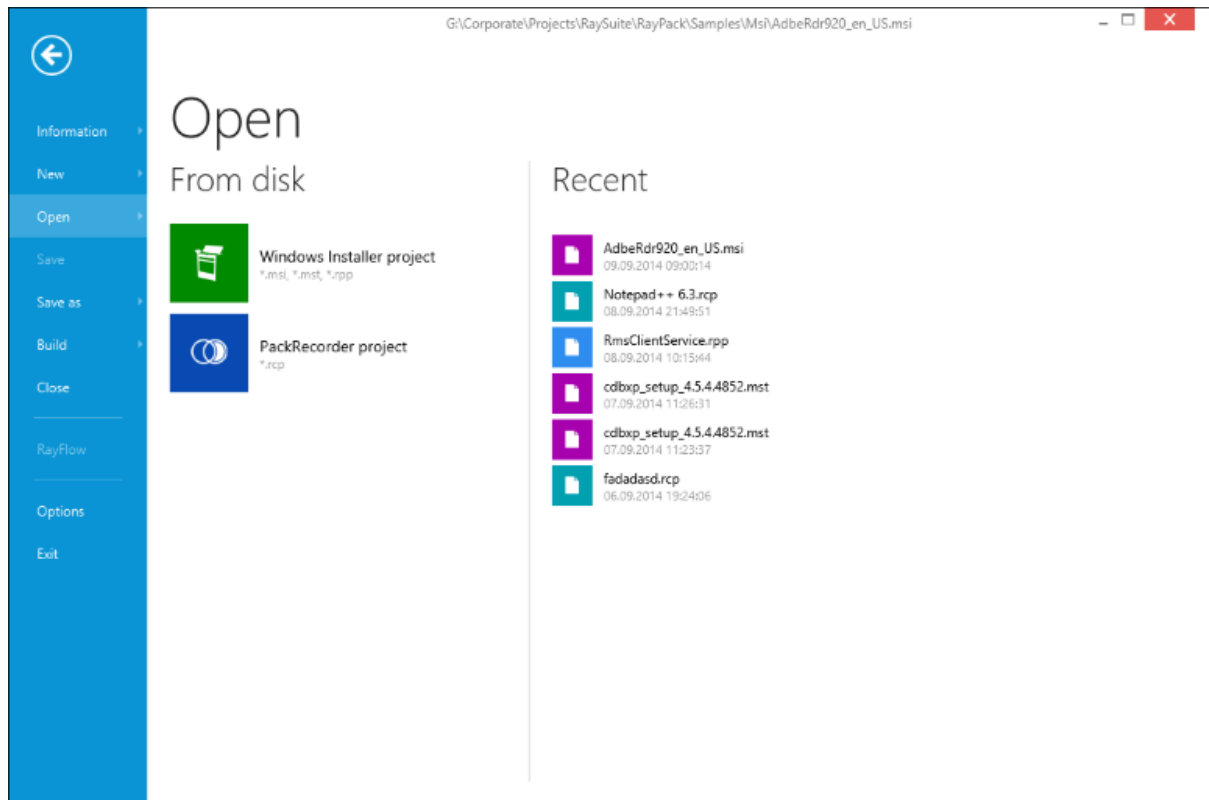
G:\Corporate\Projects\RaySuite\RayPack\Samples\Msi\AdbeRdr920_en_US.msi

Information
New
Open
Save
Save as
Build
Close
RayFlow
Options
Exit

Open

From disk

Windows Installer project
*.msi, *.mst, *.rpp

PackRecorder project
*.rcp

Recent

AdbeRdr920_en_US.msi
09.09.2014 09:00:14

Notepad++ 6.3.rcp
08.09.2014 21:49:51

RmsClientService.rpp
08.09.2014 10:15:44

cdbxp_setup_4.5.4.4852.mst
07.09.2014 11:26:31

cdbxp_setup_4.5.4.4852.mst
07.09.2014 11:23:37

fadadasd.rcp
06.09.2014 19:24:06